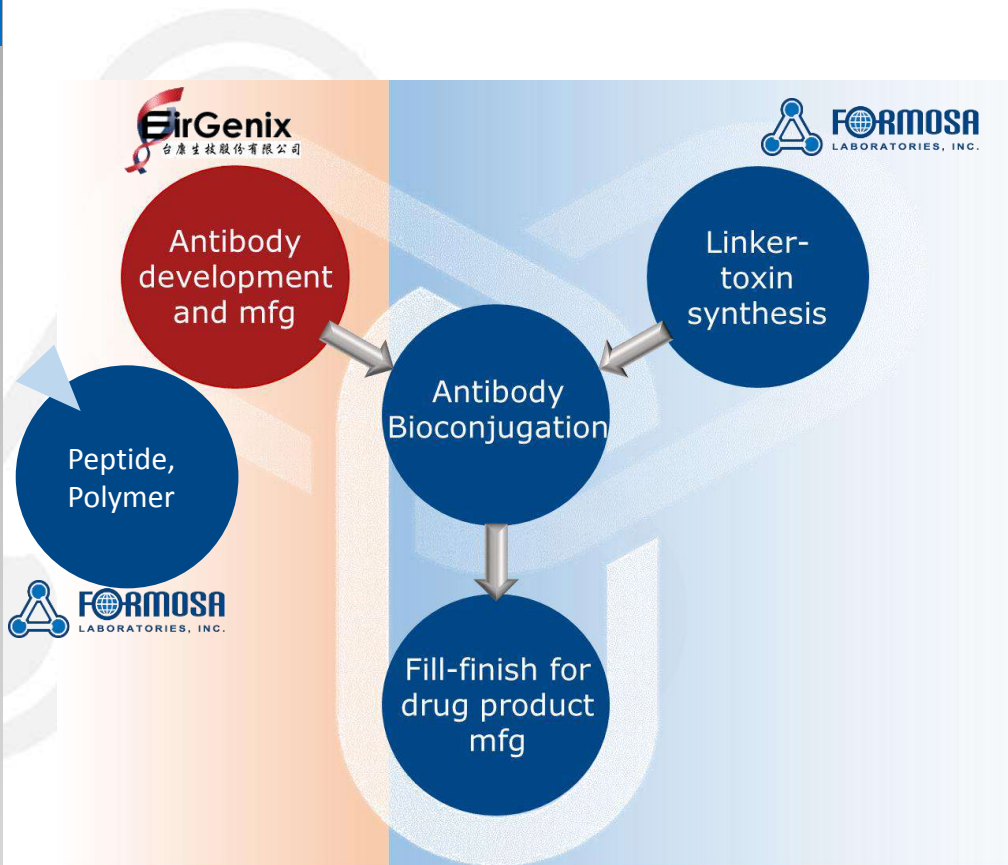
EirGenix
台康生技股份有限公司

FORMOSA
LABORATORIES, INC.

Antibody development and mfg

Linker-toxin synthesis

Antibody Bioconjugation

Peptide, Polymer

FORMOSA
LABORATORIES, INC.

Fill-finish for drug product mfg